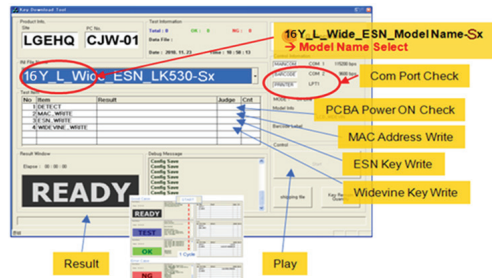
Key Download Tool

Product Info.
Site
LGEHQ
PC No.
CJW-01

Test Information
Total : 0
OK : 0
NG : 0
Date File :
Date : 2016. 11. 23
Time : 10 : 58 : 12

16Y_L_Wide_ESN_Model Name-Sx
→ Model Name Select

INI File Name
16Y_L_Wide_ESN_LK530-Sx

Com Port Check

COM 1
115200 bps
COM 2
9600 bps
LPT1

PCBA Power ON Check

Test Item
| No | Item | Recult | Judge | Cnt |
|---|---|---|---|---|
| 1 | DETECT | | | |
| 2 | MAC_WRITE | | | |
| 3 | ESN_WRITE | | | |
| 4 | WIDEVINE_WRITE | | | |

Model Info

MAC Address Write

Barcode Label

ESN Key Write

Control

Widevine Key Write

Result Window
Elapse : 00.00

READY

Debug Message
Config Save
Config Save
Config Save
Config Save
Config Save
Config Save
Config Save
Config Save
Config Save

READY
TEST
OK
NG

shipping file

Result

Play